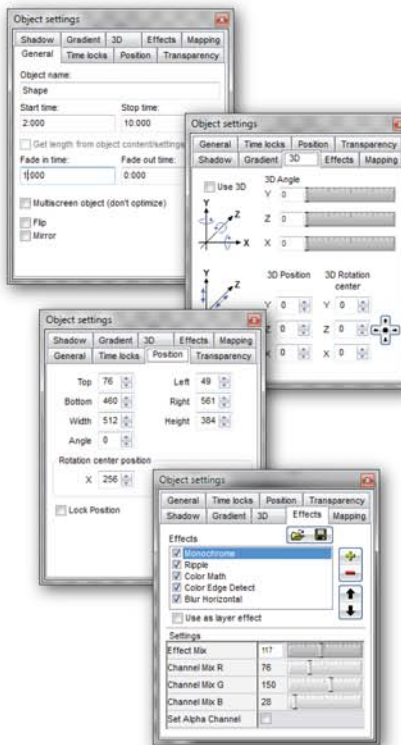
Object settings

Shadow | Gradient | 3D | Effects | Mapping
General | Time locks | Position | Transparency

Object name:
Shape
Start time:
2:000
Stop time:
10:000
Get length from object content/settings
Fade in time:
1:000
Fade out time:
0:000
Multiscreen object (don't optimize)
Flip
Mirror

Object settings

General | Time locks | Position | Transparency
Shadow | Gradient | 3D | Effects | Mapping

Use 3D
3D Angle
Y 0
Z 0
X 0
Y
Z
X
Y
Z
3D Position
3D Rotation center
Y 0
Y 0
Z 0
Z 0
X 0
X 0

Object settings

Shadow | Gradient | 3D | Effects | Mapping
General | Time locks | Position | Transparency

Top 76
Left 49
Bottom 460
Right 561
Width 512
Height 384
Angle 0
Rotation center position
X 256
Lock Position

Object settings

General | Time locks | Position | Transparency
Shadow | Gradient | 3D | Effects | Mapping

Effects
Monochrome
Ripple
Color Math
Color Edge Detect
Blur Horizontal
Use as layer effect
Settings

| Effect Mix | 117 |
|---|---|
| Channel Mix R | 76 |
| Channel Mix G | 150 |
| Channel Mix B | 28 |
| Set Alpha Channel | |